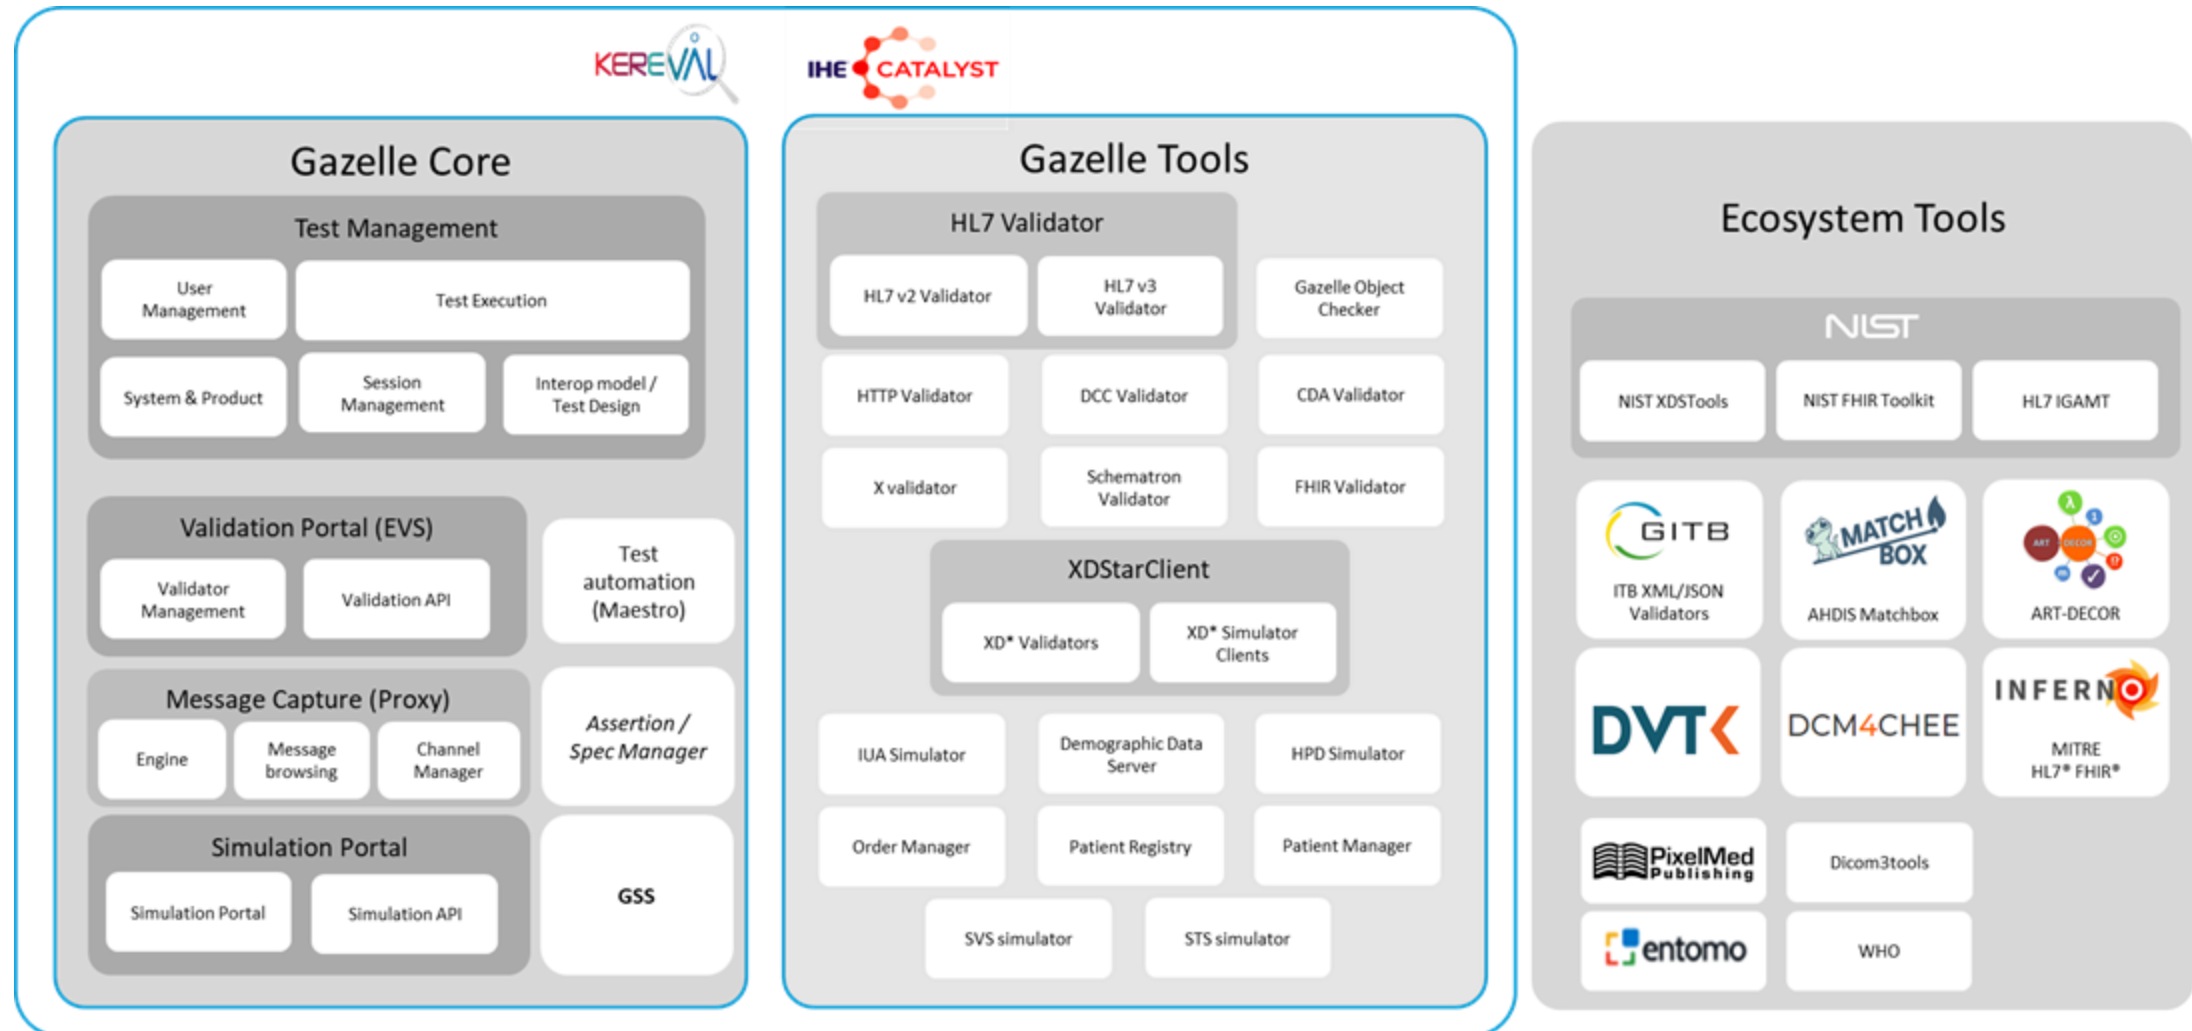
KEREVAL

IHE CATALYST

Gazelle Core

Test Management

User Management

Test Execution

System & Product

Session Management

Interop model / Test Design

Validation Portal (EVS)

Validator Management

Validation API

Test automation (Maestro)

Message Capture (Proxy)

Engine

Message browsing

Channel Manager

Assertion / Spec Manager

Simulation Portal

Simulation Portal

Simulation API

GSS

Gazelle Tools

HL7 Validator

HL7 v2 Validator

HL7 v3 Validator

Gazelle Object Checker

HTTP Validator

DCC Validator

CDA Validator

X validator

Schematron Validator

FHIR Validator

XDStarClient

XD* Validators

XD* Simulator Clients

IUA Simulator

Demographic Data Server

HPD Simulator

Order Manager

Patient Registry

Patient Manager

SVS simulator

STS simulator

Ecosystem Tools

NIST

NIST XDSTools

NIST FHIR Toolkit

HL7 IGAMT

GITB

ITB XML/JSON Validators

MATCH BOX

AHDIS Matchbox

ART-DECOR

DVTK

DCM4CHEE

INFERNO

MITRE HL7® FHIR®

PixelMed Publishing

Dicom3tools

entomo

WHO